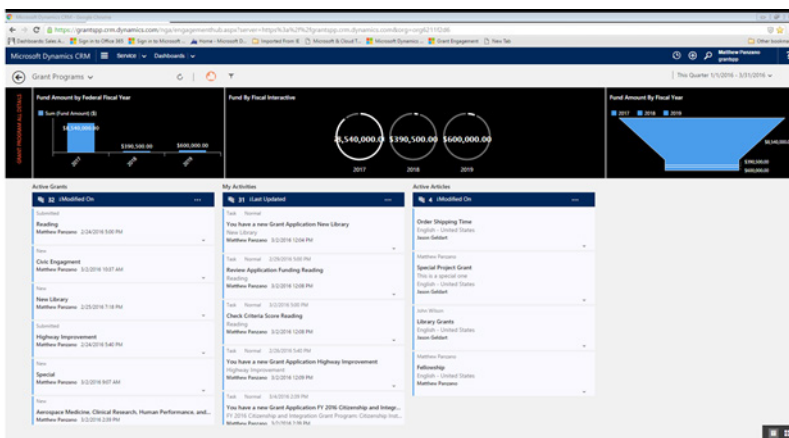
Microsoft Dynamics CRM - Google Chrome

https://grantspp.crm.dynamics.com/nga/engagementhub.aspx?server=https%3a%2f%2fgrantspp.crm.dynamics.com&org=org62115f36

Dashboards Sales A... Sign in to Office 365 Sign in to Microsoft Home - Microsoft D... Imported From IE Microsoft & Cloud T... Microsoft Dynamics ... Grant Engagement New Tab

Other bookmarks

Microsoft Dynamics CRM | Service | Dashboards

Matthew Panzano grantspp

Grant Programs

This Quarter 1/1/2016 - 3/31/2016

GRANT PROGRAM ALL DETAILS

Fund Amount by Federal Fiscal Year

Sum (Fund Amount) ($)

$4,540,000.00

$390,500.00

$600,000.00

2017

2018

2019

Fund By Fiscal Interactive

$4,540,000.00

$390,500.00

$600,000.00

2017

2018

2019

Fund Amount By Fiscal Year

2017 2018 2019

$4,540,000

$390,500.00

$600,000.00

Active Grants

32 Modified On

Submitted
Reading
Matthew Panzano 2/24/2016 5:00 PM

New
Civic Engagment
Matthew Panzano 3/2/2016 10:07 AM

New
New Library
Matthew Panzano 2/25/2016 7:18 PM

Submitted
Highway Improvement
Matthew Panzano 2/24/2016 5:40 PM

New
Special
Matthew Panzano 3/2/2016 9:07 AM

New
Aerospace Medicine, Clinical Research, Human Performance, and...
Matthew Panzano 3/2/2016 2:09 PM

My Activities

31 Last Updated

Task Normal
You have a new Grant Application New Library
New Library
Matthew Panzano 3/2/2016 12:04 PM

Task Normal 2/29/2016 5:00 PM
Review Application Funding Reading
Reading
Matthew Panzano 3/2/2016 12:08 PM

Task Normal 3/2/2016 5:00 PM
Check Criteria Score Reading
Reading
Matthew Panzano 3/2/2016 12:08 PM

Task Normal 2/26/2016 5:40 PM
You have a new Grant Application Highway Improvement
Highway Improvement
Matthew Panzano 3/2/2016 12:09 PM

Task Normal 3/4/2016 2:09 PM
You have a new Grant Application FY 2016 Citizenship and Integr...
FY 2016 Citizenship and Integration Grant Program: Citizenship Inst...
Matthew Panzano 3/2/2016 1:19 PM

Active Articles

4 Modified On

Order Shipping Time
English - United States
Jason Geldart

Matthew Panzano
Special Project Grant
This is a special one
English - United States
Jason Geldart

John Wilson
Library Grants
English - United States
Jason Geldart

Matthew Panzano
Fellowship
English - United States
Matthew Panzano